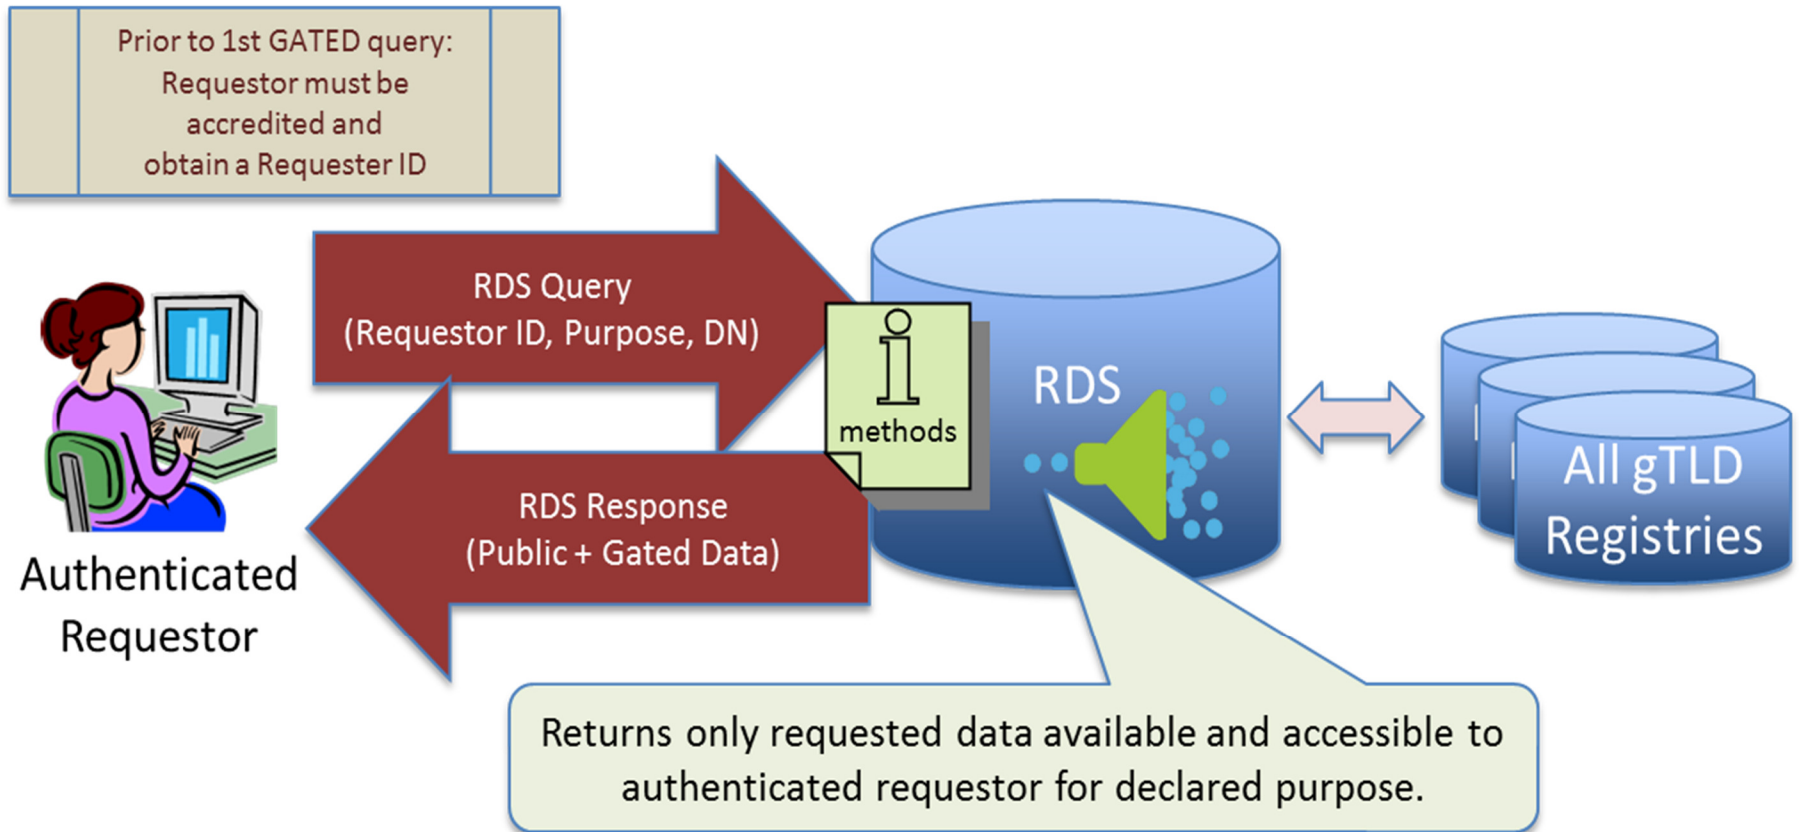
Prior to 1st GATED query: Requestor must be accredited and obtain a Requester ID

RDS Query
(Requestor ID, Purpose, DN)

RDS Response
(Public + Gated Data)

Authenticated Requestor

i
methods

RDS

All gTLD Registries

Returns only requested data available and accessible to authenticated requestor for declared purpose.